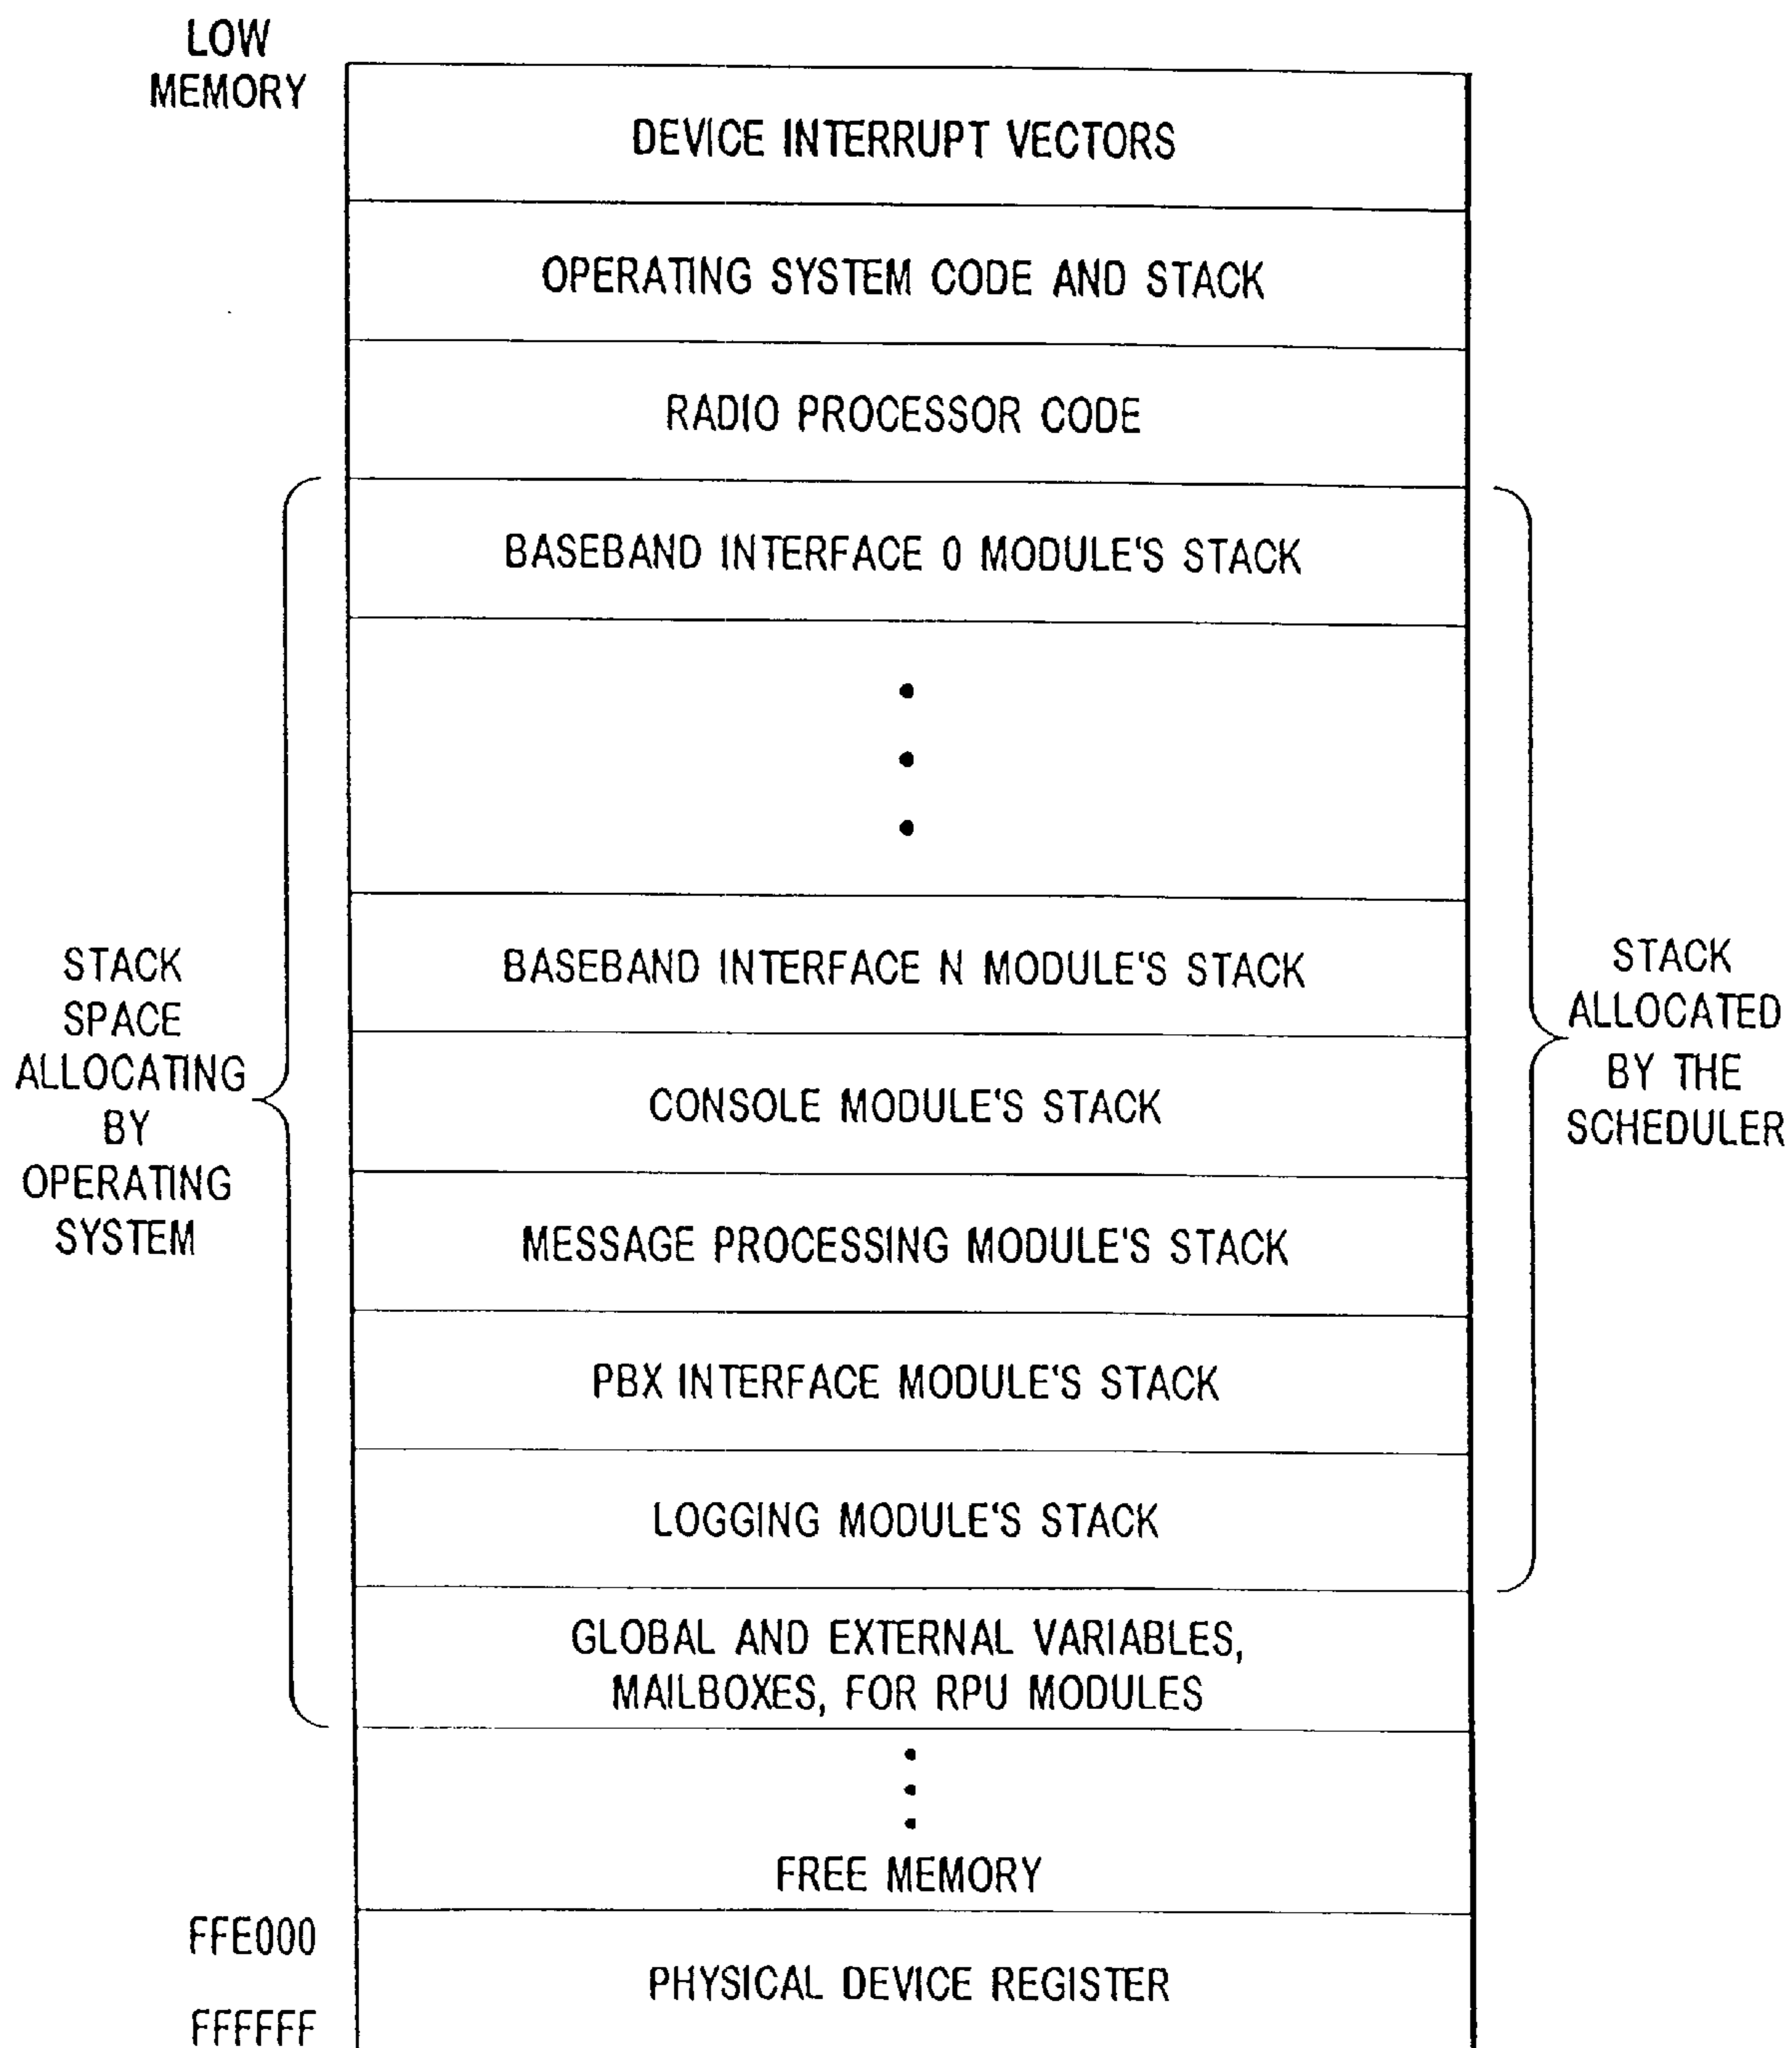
LOW MEMORY

DEVICE INTERRUPT VECTORS

OPERATING SYSTEM CODE AND STACK

RADIO PROCESSOR CODE

BASEBAND INTERFACE 0 MODULE'S STACK

•
•
•

BASEBAND INTERFACE N MODULE'S STACK

CONSOLE MODULE'S STACK

MESSAGE PROCESSING MODULE'S STACK

PBX INTERFACE MODULE'S STACK

LOGGING MODULE'S STACK

GLOBAL AND EXTERNAL VARIABLES, MAILBOXES, FOR RPU MODULES

•
•
•
FREE MEMORY

FFE000

PHYSICAL DEVICE REGISTER

FFFFFF

STACK SPACE ALLOCATING BY OPERATING SYSTEM

STACK ALLOCATED BY THE SCHEDULER